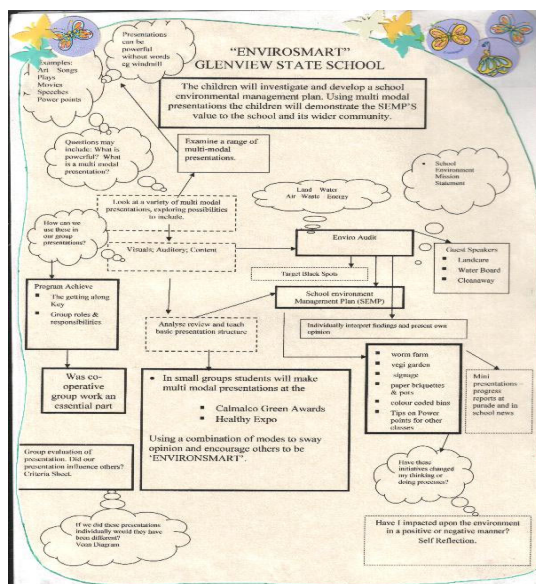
"ENVIROSMART"
GLENVIEW STATE SCHOOL

Presentations can be powerful without words eg windmill

Examples:
Art Songs
Plays
Movies
Speeches
Power points

The children will investigate and develop a school environmental management plan. Using multi modal presentations the children will demonstrate the SEMP'S value to the school and its wider community.

Questions may include: What is powerful? What is a multi modal presentation?

Examine a range of multi-modal presentations.

School Environment Mission Statement

Look at a variety of multi modal presentations, exploring possibilities to include.

Land Water
Air Waste Energy

How can we use these in our group presentation?

Visual; Auditory; Content

Enviro Audit

Guest Speakers
- Landcare
- Water Board
- Cleanaway

Target Black Spots

Program Achieve
- The getting along Key
- Group roles & responsibilities

School environment Management Plan (SEMP)

Individually interpret findings and present own opinion

Analyse review and teach basic presentation structure

Was co-operative group work an essential part

- In small groups students will make multi modal presentations at the
- Calmalco Green Awards
- Healthy Expo

Using a combination of modes to sway opinion and encourage others to be 'ENVIRONSMART'.

- worm farm
- vegi garden
- signage
- paper briquettes & pots
- colour coded bins
- Tips on Power points for other classes

Mini presentations progress reports at parade and in school news

Group evaluation of presentation. Did our presentation influence others? Criteria Sheet.

Have these initiatives changed my thinking or doing processes?

If we did these presentations individually would they have been different? Venn Diagram

Have I impacted upon the environment in a positive or negative manner? Self Reflection.